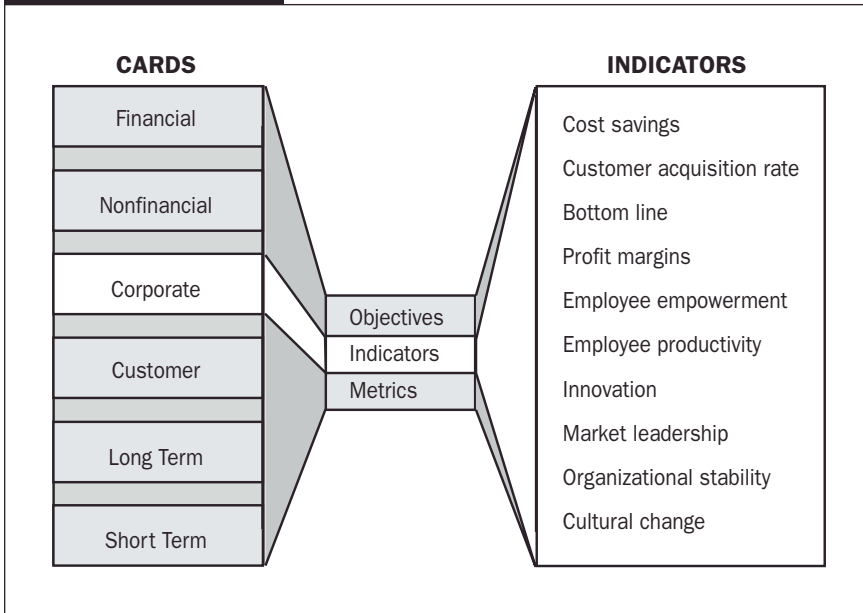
CARDS

Financial

Nonfinancial

Corporate

Customer

Long Term

Short Term

Objectives

Indicators

Metrics

INDICATORS

Cost savings

Customer acquisition rate

Bottom line

Profit margins

Employee empowerment

Employee productivity

Innovation

Market leadership

Organizational stability

Cultural change